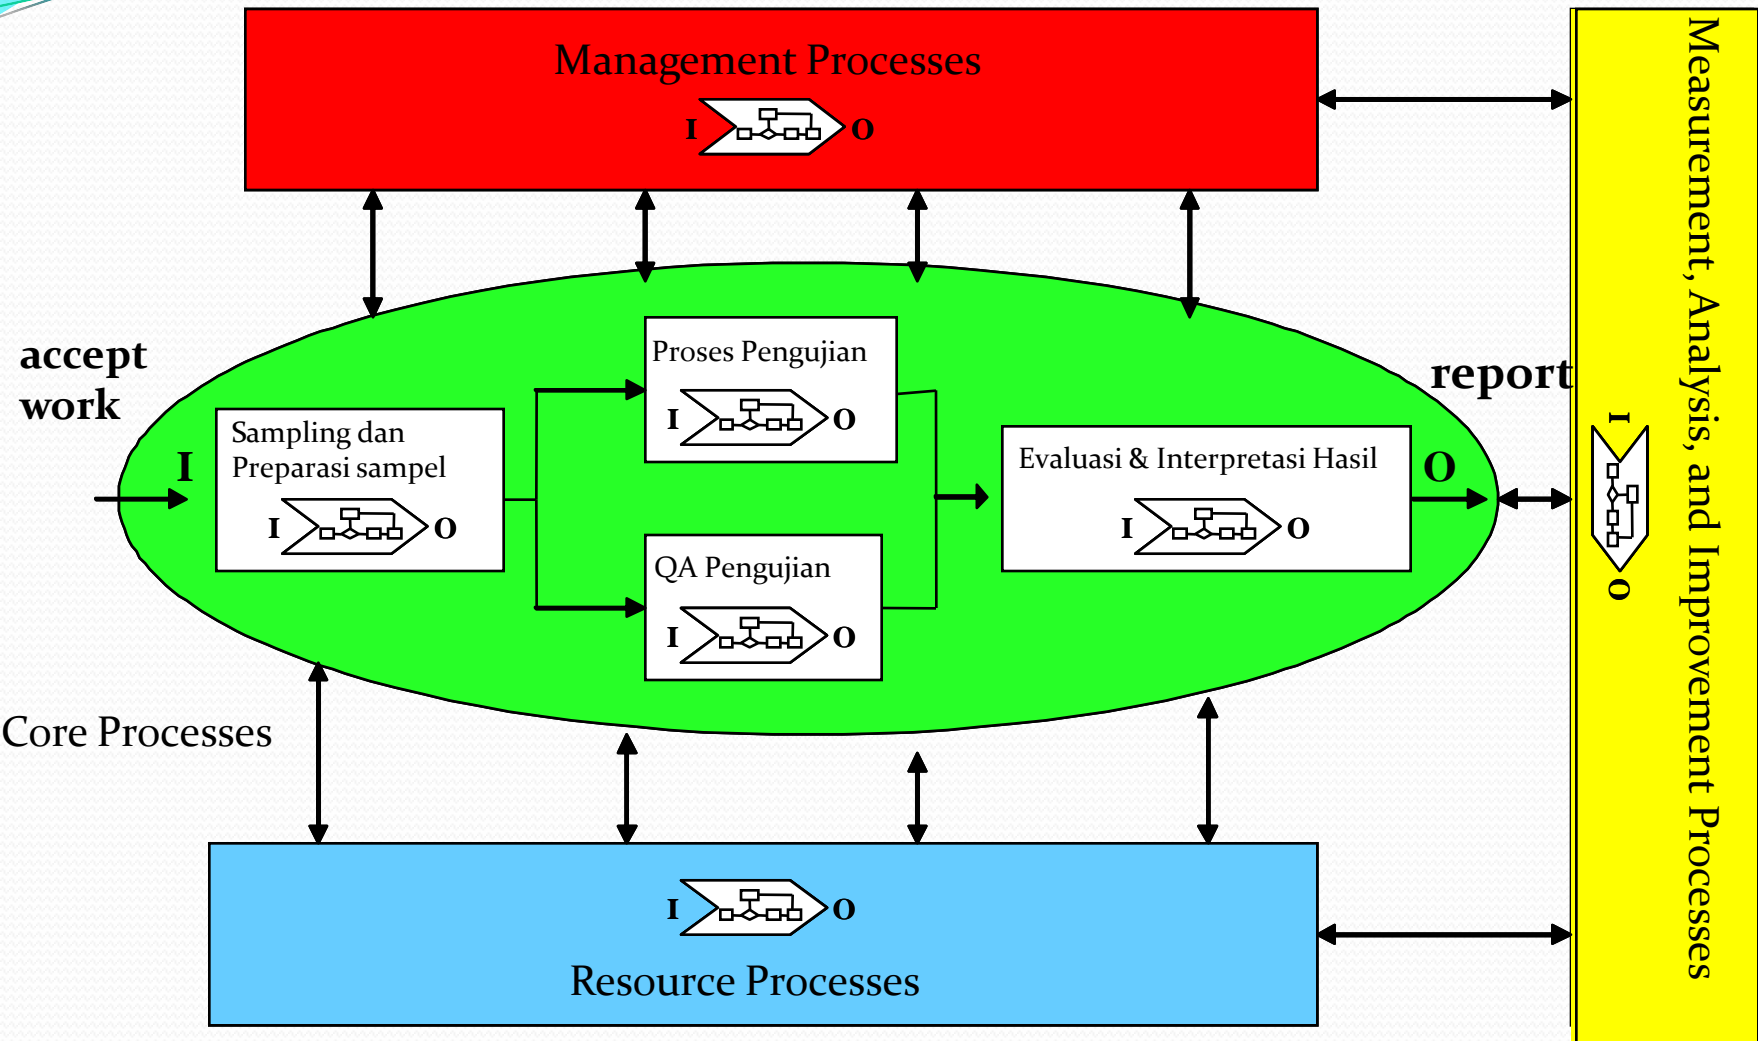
Management Processes

I O

accept work

I

Sampling dan Preparasi sampel

I O

Proses Pengujian

I O

QA Pengujian

I O

Evaluasi & Interpretasi Hasil

I O

O

report

Core Processes

I O

Resource Processes

Measurement, Analysis, and Improvement Processes

I O